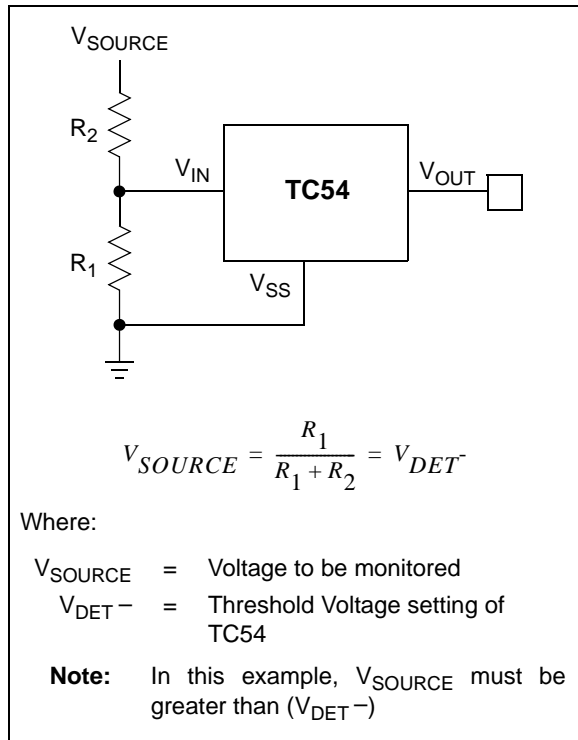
$V_{SOURCE}$

$R_2$

$V_{IN}$

**TC54**

$V_{OUT}$

$R_1$

$V_{SS}$

$V_{SOURCE} = \frac{R_1}{R_1 + R_2} = V_{DET}^-$

Where:

$V_{SOURCE}$ = Voltage to be monitored

$V_{DET}-$ = Threshold Voltage setting of TC54

**Note:** In this example, $V_{SOURCE}$ must be greater than ($V_{DET}-$)